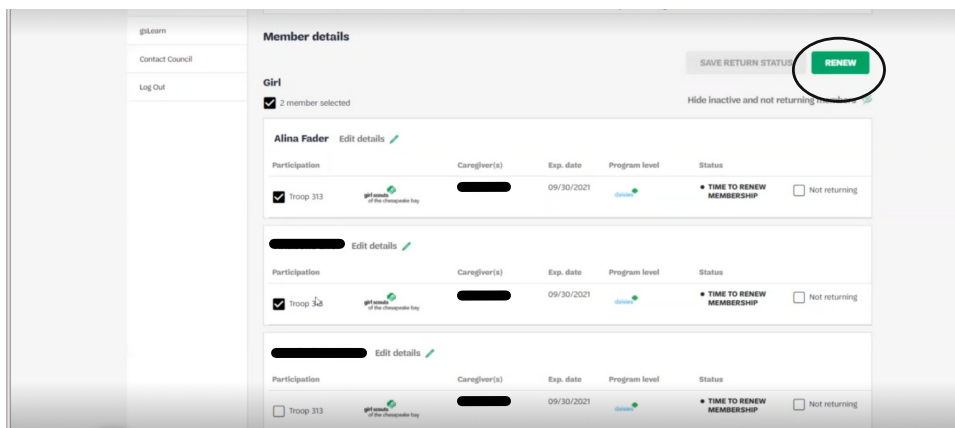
gsLearn

Contact Council

Log Out

Member details

SAVE RETURN STATUS

RENEW

Girl

2 member selected

Hide inactive and not returning members

Alina Fader Edit details

| Participation | | Caregiver(s) | Exp. date | Program level | Status | |
|---|---|---|---|---|---|---|
| Troop 313 | girl scouts of the chesapeake bay | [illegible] | 09/30/2021 | daisies | • TIME TO RENEW MEMBERSHIP | Not returning |

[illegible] Edit details

| Participation | | Caregiver(s) | Exp. date | Program level | Status | |
|---|---|---|---|---|---|---|
| Troop 313 | girl scouts of the chesapeake bay | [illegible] | 09/30/2021 | daisies | • TIME TO RENEW MEMBERSHIP | Not returning |

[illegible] Edit details

| Participation | | Caregiver(s) | Exp. date | Program level | Status | |
|---|---|---|---|---|---|---|
| Troop 313 | girl scouts of the chesapeake bay | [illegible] | 09/30/2021 | daisies | • TIME TO RENEW MEMBERSHIP | Not returning |